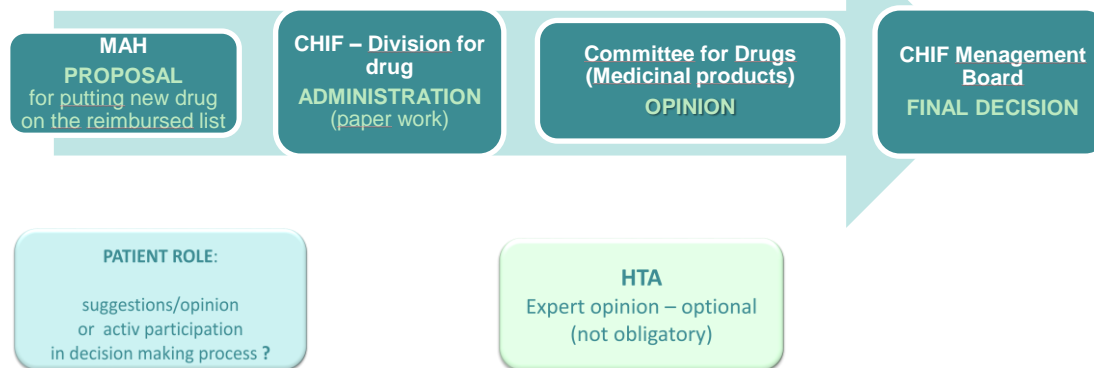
MAH
PROPOSAL
for putting new drug on the reimbursed list

CHIF – Division for drug
ADMINISTRATION
(paper work)

Committee for Drugs (Medicinal products)
OPINION

CHIF Menagement Board
FINAL DECISION

PATIENT ROLE:

suggestions/opinion or activ participation in decision making process ?

HTA
Expert opinion – optional (not obligatory)